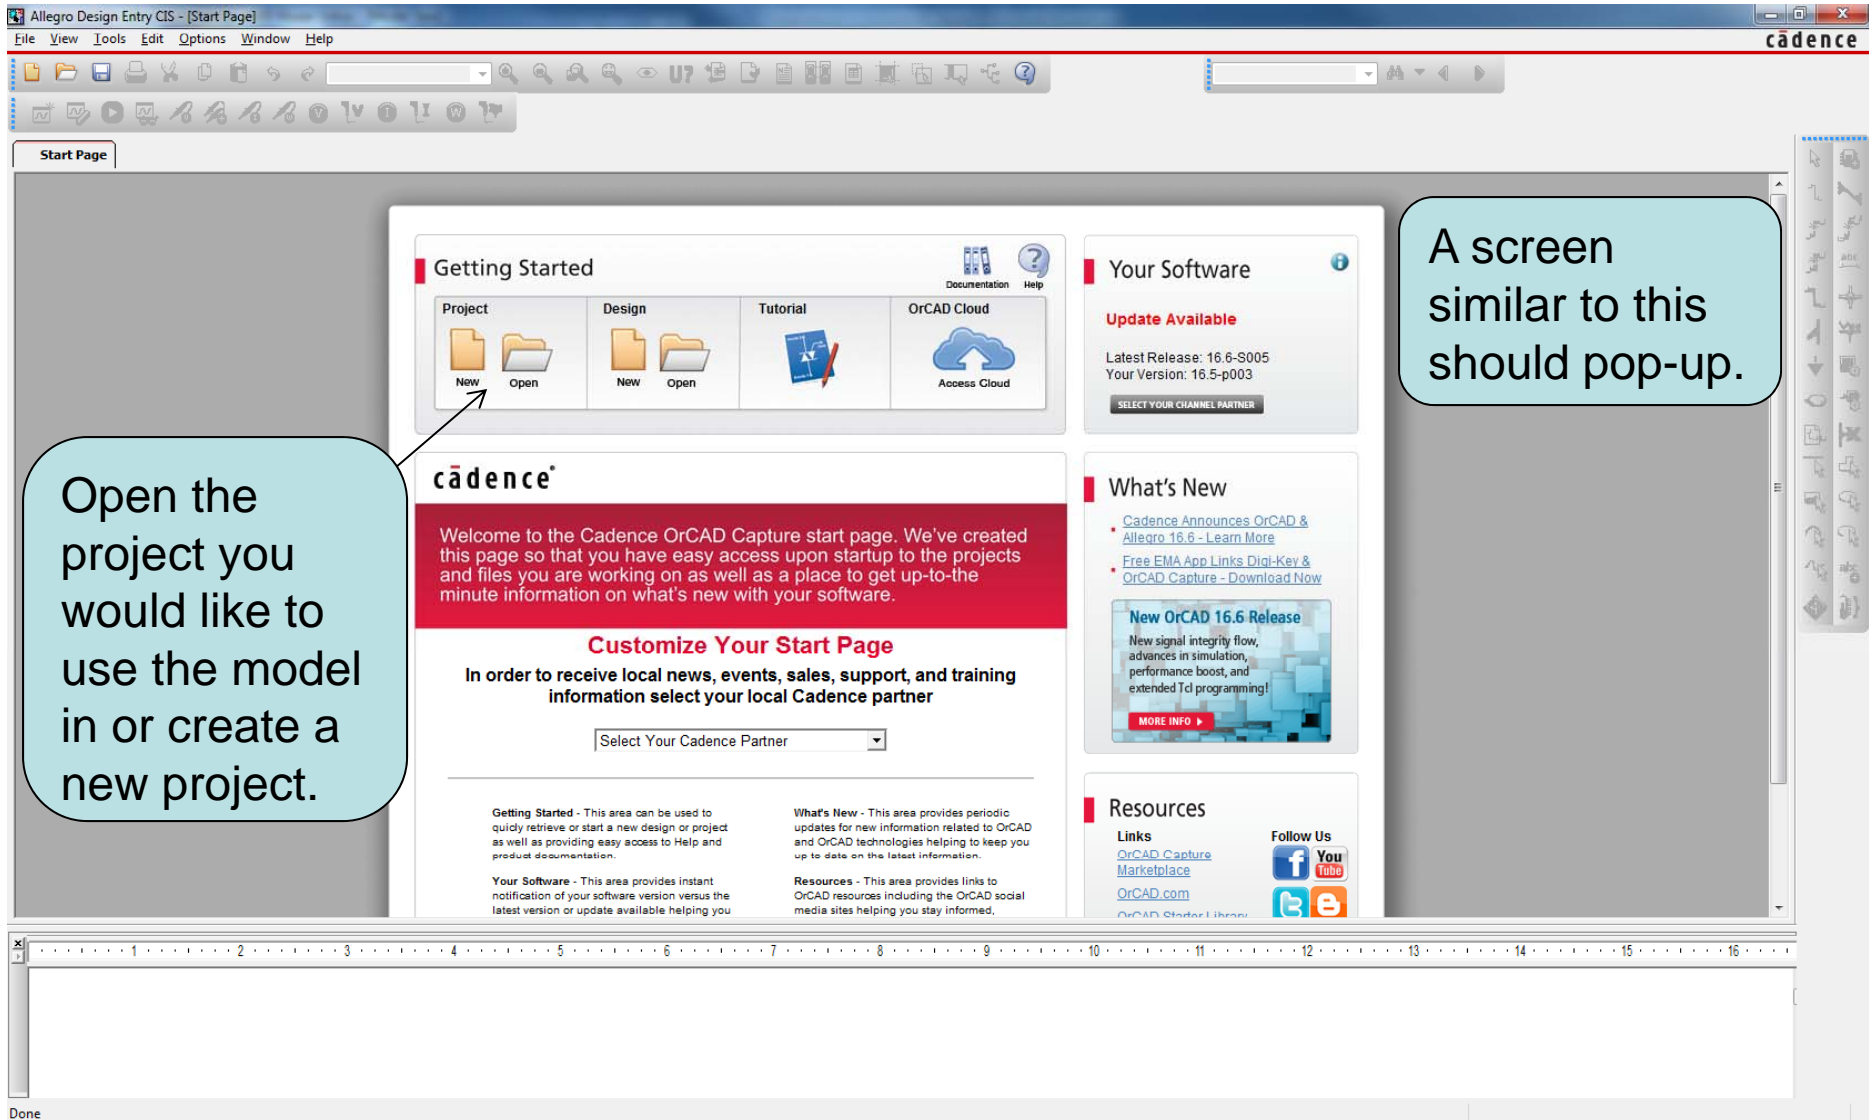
Allegro Design Entry CIS - [Start Page]

File View Tools Edit Options Window Help

cādence

Start Page

Getting Started

Documentation Help

Project

New Open

Design

New Open

Tutorial

OrCAD Cloud

Access Cloud

Your Software

Update Available

Latest Release: 16.6-S005
Your Version: 16.5-p003

SELECT YOUR CHANNEL PARTNER

cādence

Welcome to the Cadence OrCAD Capture start page. We've created this page so that you have easy access upon startup to the projects and files you are working on as well as a place to get up-to-the minute information on what's new with your software.

Customize Your Start Page

In order to receive local news, events, sales, support, and training information select your local Cadence partner

Select Your Cadence Partner

Getting Started - This area can be used to quicly retrieve or start a new design or project as well as providing easy access to Help and product documentation.

Your Software - This area provides instant notification of your software version versus the latest version or update available helping you

What's New - This area provides periodic updates for new information related to OrCAD and OrCAD technologies helping to keep you up to date on the latest information.

Resources - This area provides links to OrCAD resources including the OrCAD social media sites helping you stay informed.

What's New

Cadence Announces OrCAD & Allegro 16.6 - Learn More

Free EMA App Links Digi-Key & OrCAD Capture - Download Now

New OrCAD 16.6 Release

New signal integrity flow, advances in simulation, performance boost, and extended Tcl programming!

MORE INFO

Resources

Links

OrCAD Capture Marketplace

OrCAD.com

OrCAD Starter Library

Follow Us

You Tube

A screen similar to this should pop-up.

Open the project you would like to use the model in or create a new project.

1 2 3 4 5 6 7 8 9 10 11 12 13 14 15 16

Done